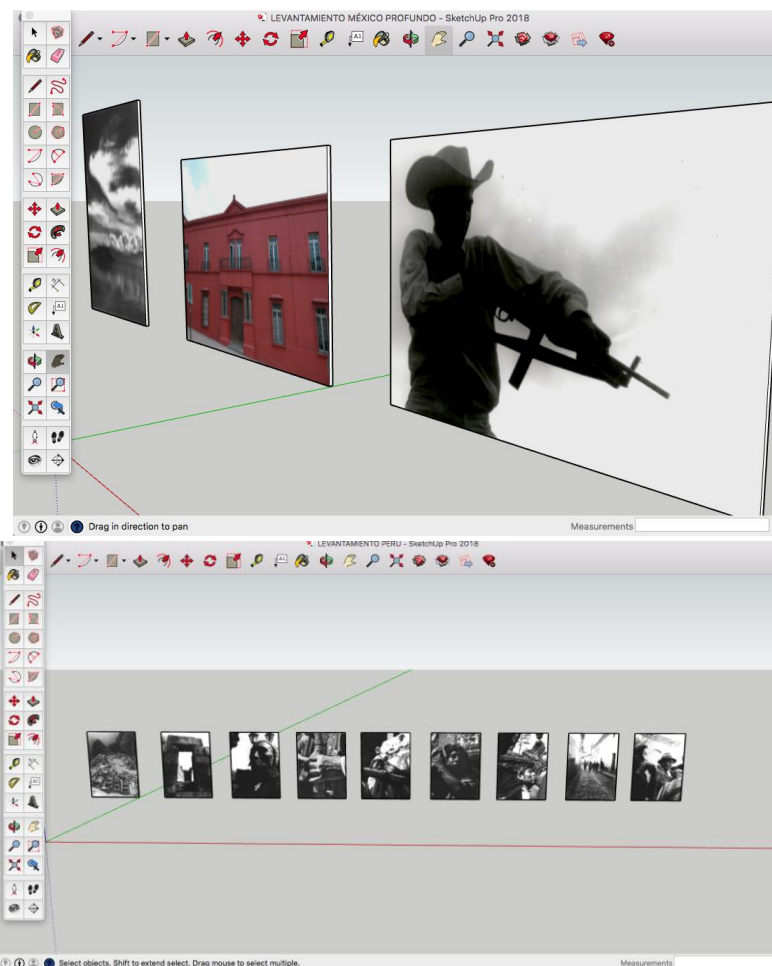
LEVANTAMIENTO MÉXICO PROFUNDO - SketchUp Pro 2018

Drag in direction to pan

Measurements

LEVANTAMIENTO PERU - SketchUp Pro 2018

Select objects. Shift to extend select. Drag mouse to select multiple.

Measurements